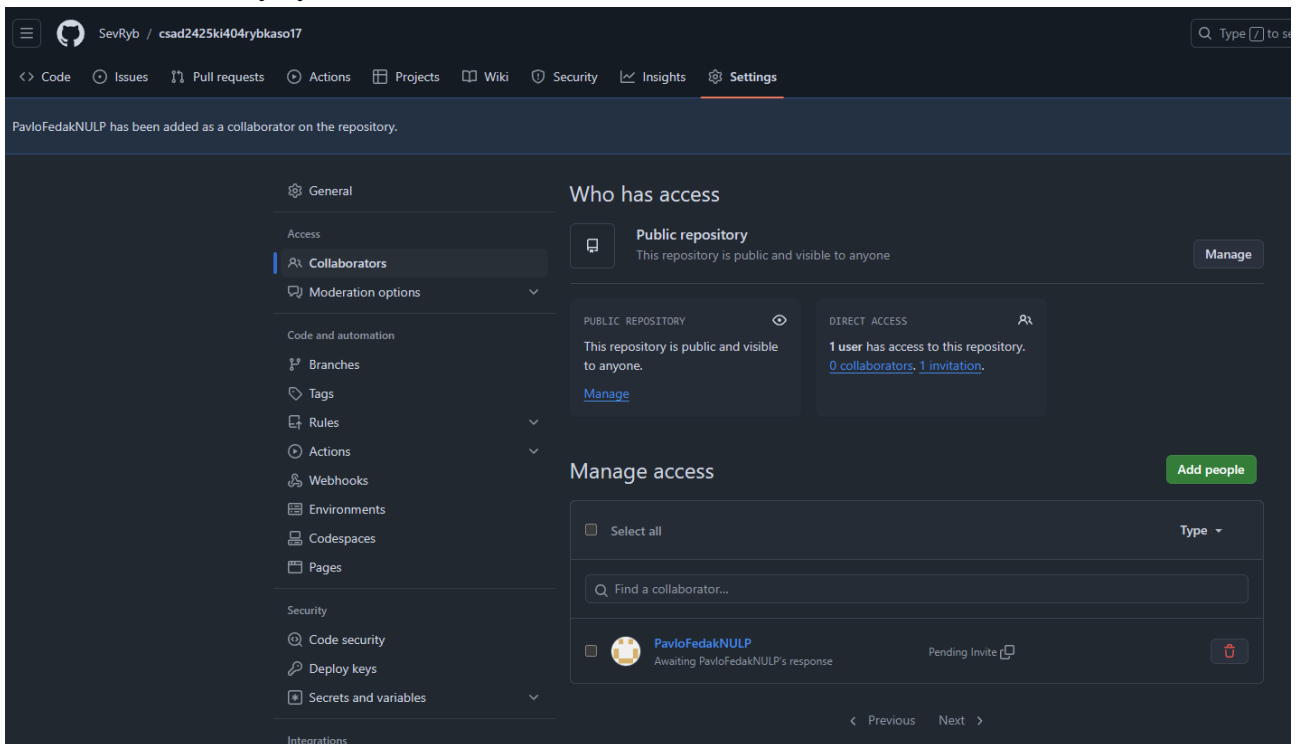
SevRyb / csad2425ki404rybkaso17

Type / to se

Code Issues Pull requests Actions Projects Wiki Security Insights Settings

PavloFedakNULP has been added as a collaborator on the repository.

General

Access

Collaborators

Moderation options

Code and automation

Branches

Tags

Rules

Actions

Webhooks

Environments

Codespaces

Pages

Security

Code security

Deploy keys

Secrets and variables

Integrations

Who has access

Public repository
This repository is public and visible to anyone

Manage

PUBLIC REPOSITORY
This repository is public and visible to anyone.
Manage

DIRECT ACCESS
1 user has access to this repository.
0 collaborators. 1 invitation.

Manage access

Add people

Select all

Type

Find a collaborator...

PavloFedakNULP
Awaiting PavloFedakNULP's response

Pending Invite

Previous Next